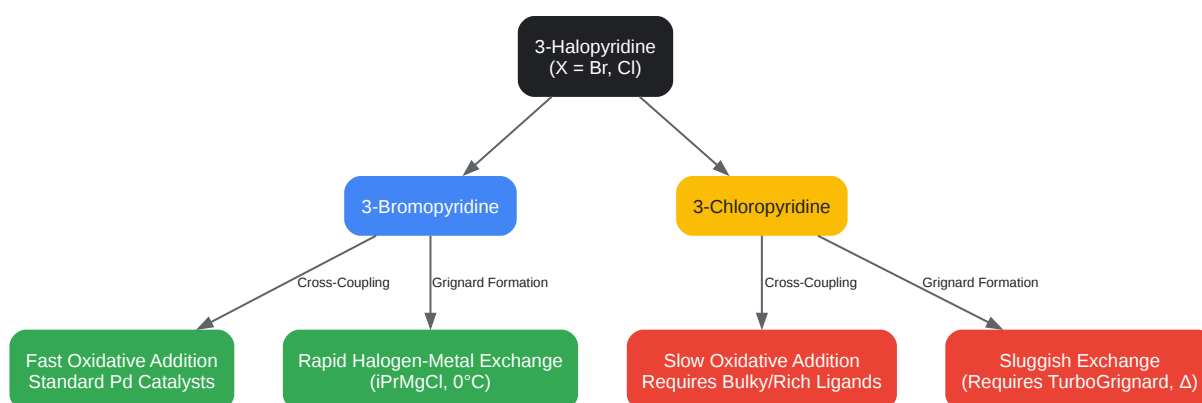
3-Halopyridine
(X = Br, Cl)

3-Bromopyridine

3-Chloropyridine

Cross-Coupling

Grignard Formation

Cross-Coupling

Grignard Formation

Fast Oxidative Addition
Standard Pd Catalysts

Rapid Halogen-Metal Exchange
(iPrMgCl, 0°C)

Slow Oxidative Addition
Requires Bulky/Rich Ligands

Sluggish Exchange
(Requires TurboGrignard, Δ)